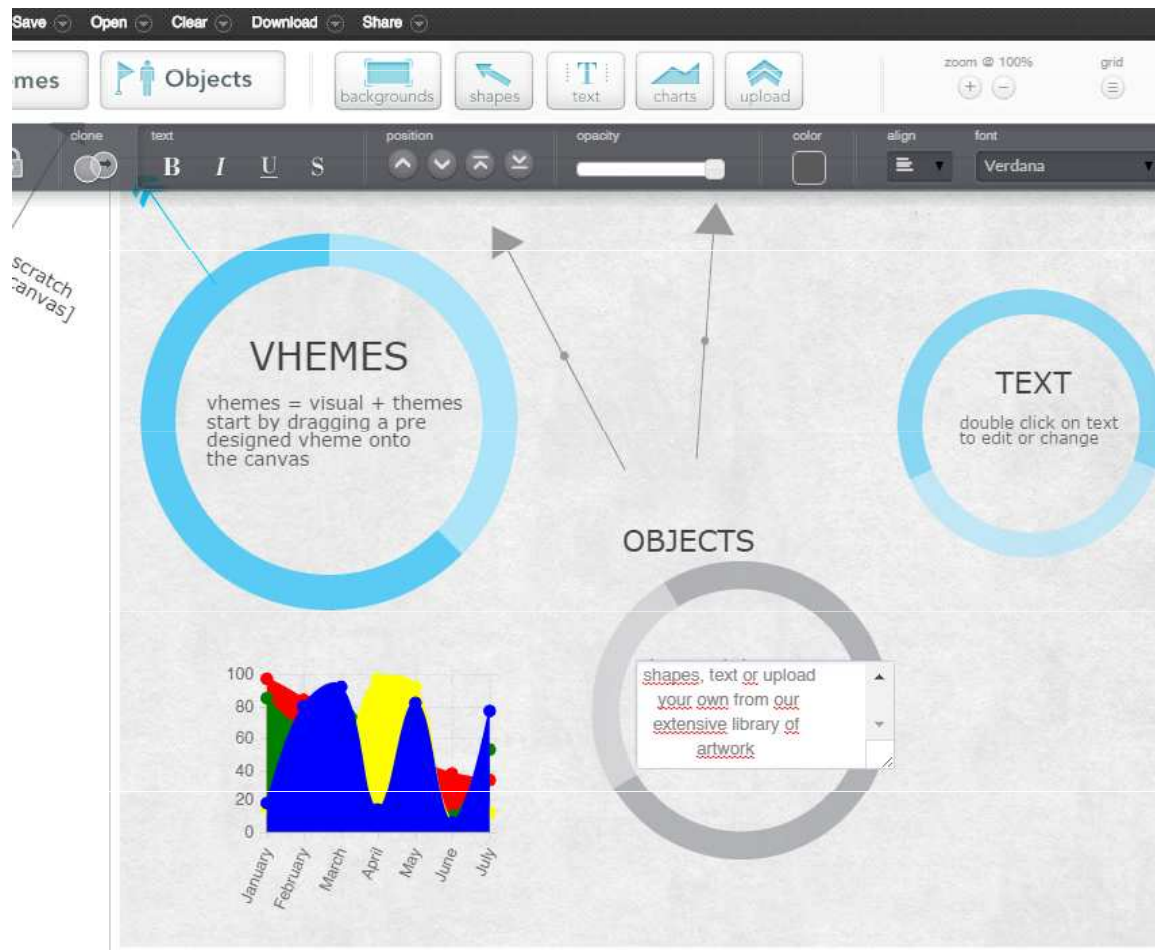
Save Open Clear Download Share

mes Objects backgrounds shapes text charts upload zoom @ 100% grid

clone text B I U S position opacity color align font Verdana

scratch
canvas]

VHEMES
vhemes = visual + themes start by dragging a pre designed vheme onto the canvas

TEXT
double click on text to edit or change

OBJECTS
shapes, text or upload your own from our extensive library of artwork

100
80
60
40
20
0
January February March April May June July